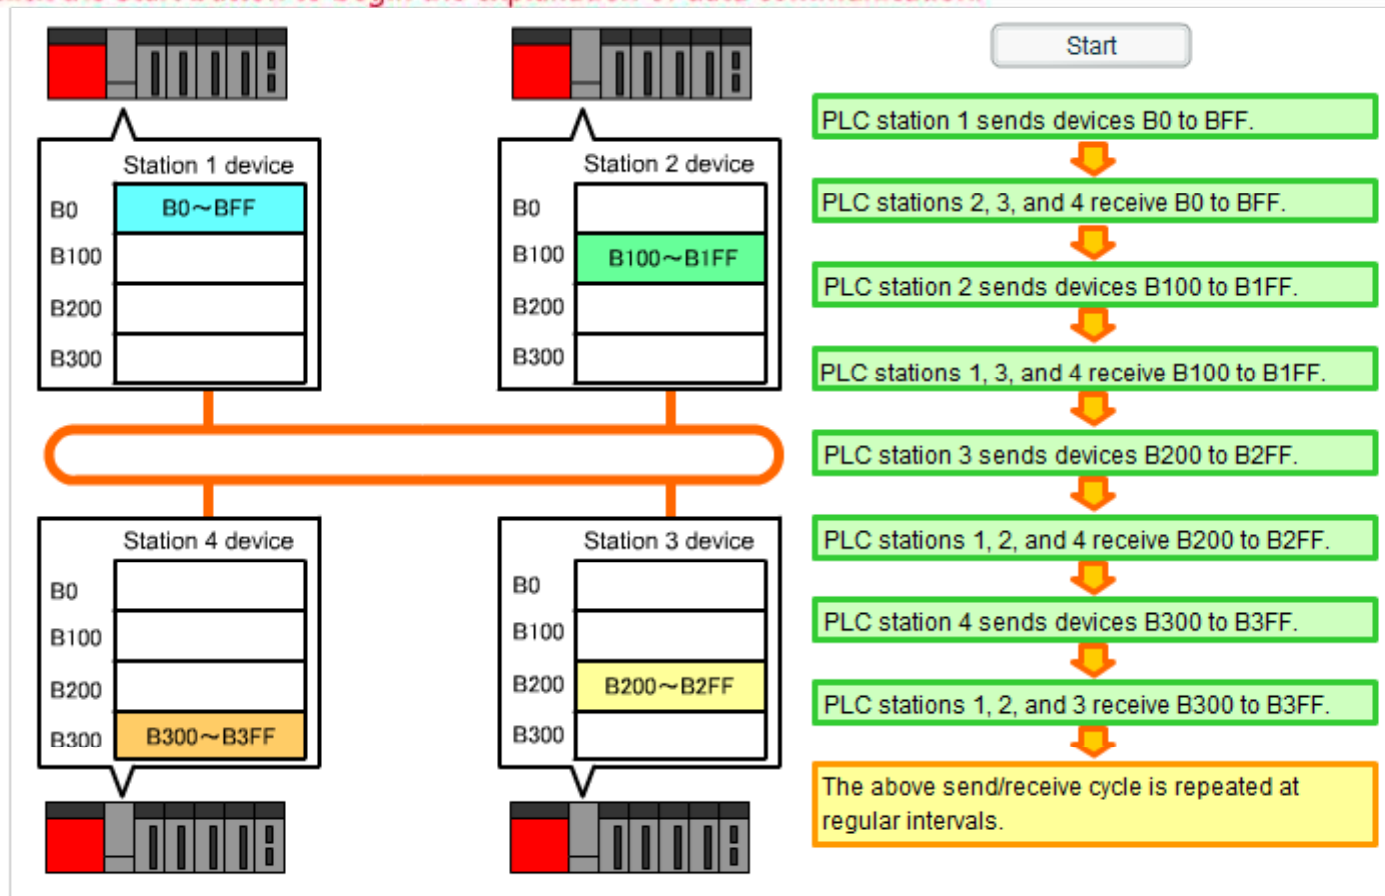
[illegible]

Start

Station 1 device

B0 B0～BFF

B100

B200

B300

Station 2 device

B0

B100 B100～B1FF

B200

B300

Station 4 device

B0

B100

B200

B300 B300～B3FF

Station 3 device

B0

B100

B200 B200～B2FF

B300

PLC station 1 sends devices B0 to BFF.

PLC stations 2, 3, and 4 receive B0 to BFF.

PLC station 2 sends devices B100 to B1FF.

PLC stations 1, 3, and 4 receive B100 to B1FF.

PLC station 3 sends devices B200 to B2FF.

PLC stations 1, 2, and 4 receive B200 to B2FF.

PLC station 4 sends devices B300 to B3FF.

PLC stations 1, 2, and 3 receive B300 to B3FF.

The above send/receive cycle is repeated at regular intervals.